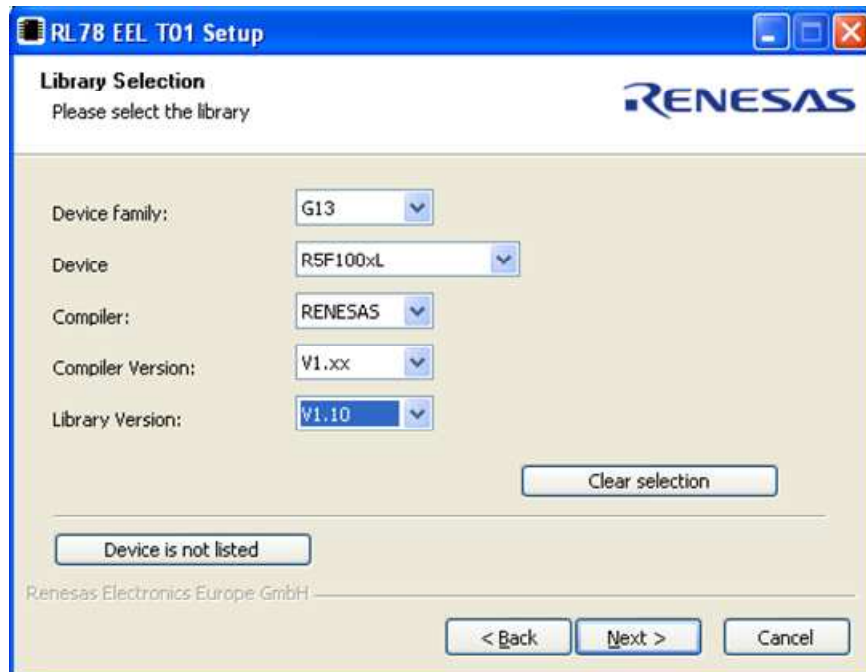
RL78 EEL T01 Setup

Library Selection
Please select the library

RENESAS

Device family: G13
Device R5F100xL
Compiler: RENESAS
Compiler Version: V1.xx
Library Version: V1.10

Clear selection

Device is not listed

Renesas Electronics Europe GmbH

< Back
Next >
Cancel